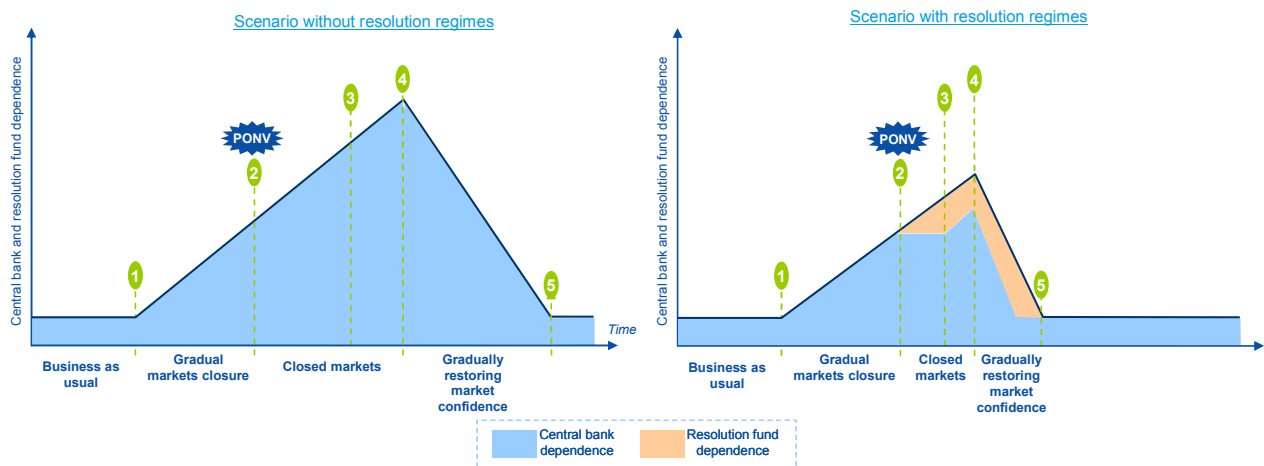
Scenario without resolution regimes

Central bank and resolution fund dependence

PONV

1
2
3
4
5

Time

Business as usual

Gradual markets closure

Closed markets

Gradually restoring market confidence

Scenario with resolution regimes

Central bank and resolution fund dependence

PONV

1
2
3
4
5

Business as usual

Gradual markets closure

Closed markets

Gradually restoring market confidence

Central bank dependence

Resolution fund dependence